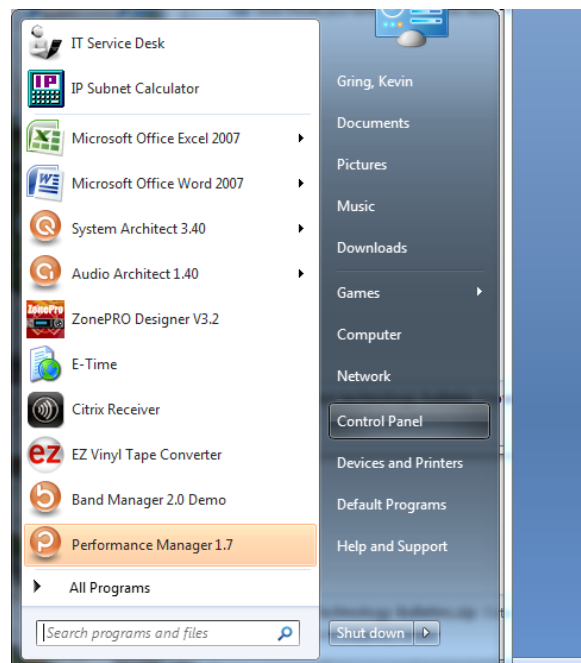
IT Service Desk
IP Subnet Calculator
Microsoft Office Excel 2007
Microsoft Office Word 2007
System Architect 3.40
Audio Architect 1.40
ZonePRO Designer V3.2
E-Time
Citrix Receiver
EZ Vinyl Tape Converter
Band Manager 2.0 Demo
Performance Manager 1.7
All Programs
Search programs and files

Gring, Kevin
Documents
Pictures
Music
Downloads
Games
Computer
Network
Control Panel
Devices and Printers
Default Programs
Help and Support
Shut down